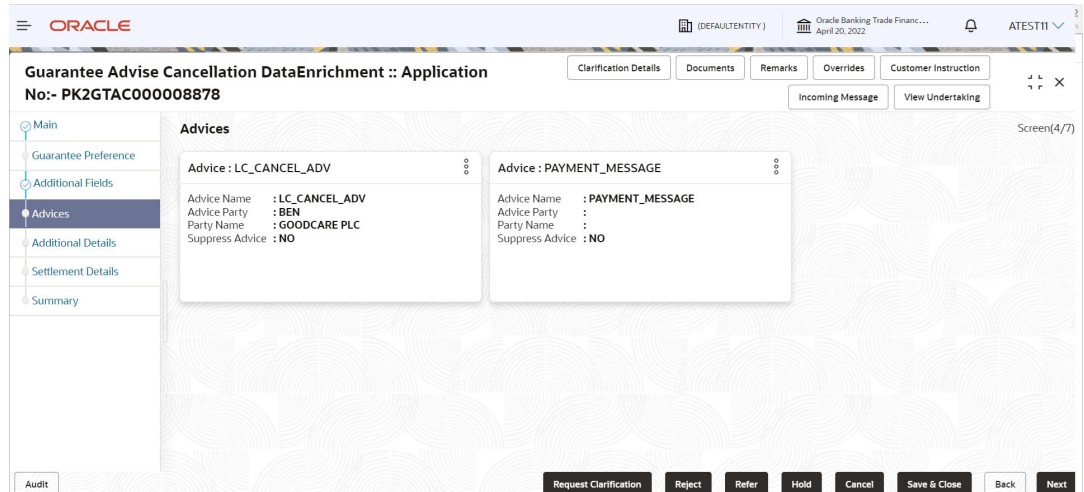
ORACLE

(DEFAULTENTITY)

Oracle Banking Trade Financ...
April 20, 2022

ATEST11

Guarantee Advise Cancellation DataEnrichment :: Application No:- PK2GTAC000008878

Clarification Details | Documents | Remarks | Overrides | Customer Instruction | Incoming Message | View Undertaking

Main
Guarantee Preference
Additional Fields
Advices
Additional Details
Settlement Details
Summary

Advices

Screen(4/7)

Advice : LC_CANCEL_ADV

Advice Name : LC_CANCEL_ADV
Advice Party : BEN
Party Name : GOODCARE PLC
Suppress Advice : NO

Advice : PAYMENT_MESSAGE

Advice Name : PAYMENT_MESSAGE
Advice Party :
Party Name :
Suppress Advice : NO

Audit

Request Clarification | Reject | Refer | Hold | Cancel | Save & Close | Back | Next